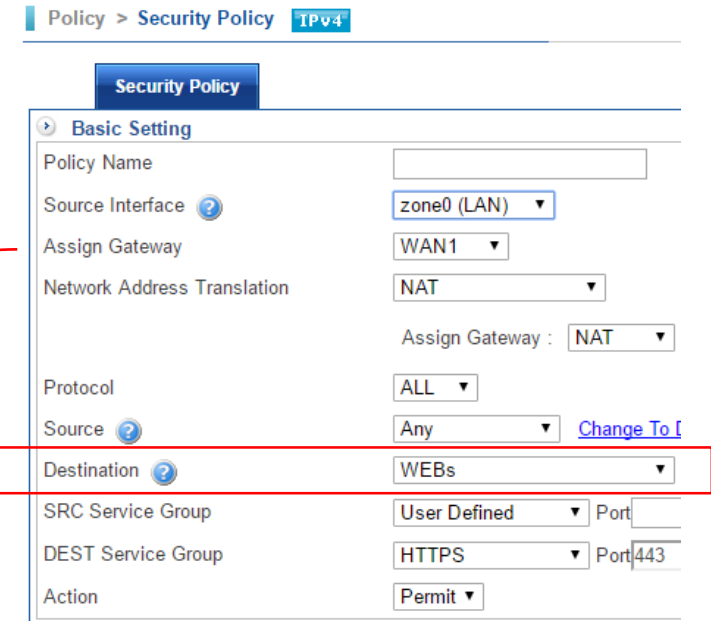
Policy > Security Policy IPv4

Security Policy

Basic Setting

| | |
|---|---|
| Policy Name | |
| Source Interface | zone0 (LAN) |
| Assign Gateway | WAN1 |
| Network Address Translation | NAT |
| | Assign Gateway : NAT |
| Protocol | ALL |
| Source | Any Change To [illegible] |
| Destination | WEBs |
| SRC Service Group | User Defined Port |
| DEST Service Group | HTTPS Port 443 |
| Action | Permit |